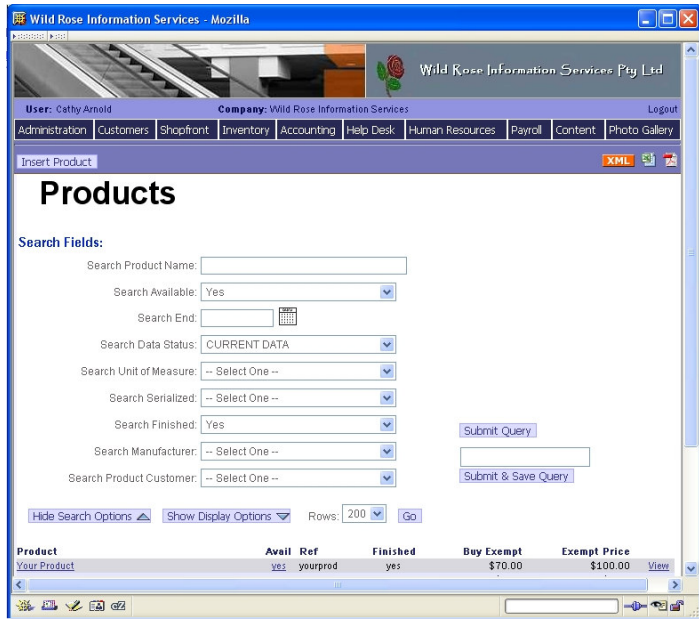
Wild Rose Information Services - Mozilla

Wild Rose Information Services Pty Ltd

User: Cathy Arnold    Company: Wild Rose Information Services    Logout

Administration | Customers | Shopfront | Inventory | Accounting | Help Desk | Human Resources | Payroll | Content | Photo Gallery

Insert Product

XML

Products

Search Fields:

Search Product Name:

Search Available: Yes

Search End:

Search Data Status: CURRENT DATA

Search Unit of Measure: -- Select One --

Search Serialized: -- Select One --

Search Finished: Yes

Search Manufacturer: -- Select One --

Search Product Customer: -- Select One --

Submit Query

Submit & Save Query

Hide Search Options    Show Display Options    Rows: 200    Go

| Product | Avail | Ref | Finished | Buy Exempt | Exempt Price | |
|---|---|---|---|---|---|---|
| Your Product | yes | yourprod | yes | $70.00 | $100.00 | View |